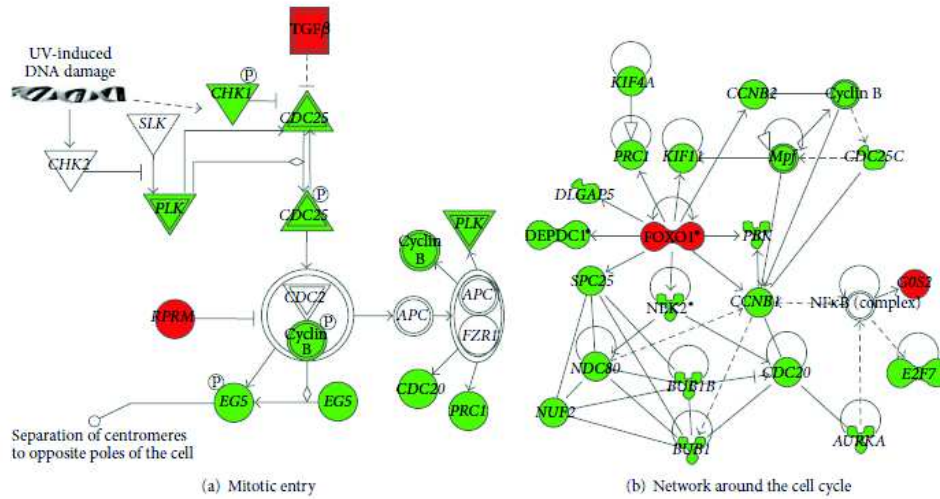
UV-induced DNA damage

TGFβ

CHK1

P

CDC25

SLK

CHK2

PLK

P

CDC25

Cyclin B

PLK

APC

APC

FZR1

CDC2

RPRM

Cyclin B

P

CDC20

PRC1

P

EG5

EG5

Separation of centromeres to opposite poles of the cell

(a) Mitotic entry

KIF4A

CCNB2

Cyclin B

PRC1

KIF11

Mpf

CDC25C

DLGAP5

DEPDC1*

FOXO1*

PRK

SPC25

NEK2*

CCNB1

NFκB (complex)

G0S2

NDC80

BUB1B

CDC20

E2F7

NUF2

BUB1

AURKA

(b) Network around the cell cycle